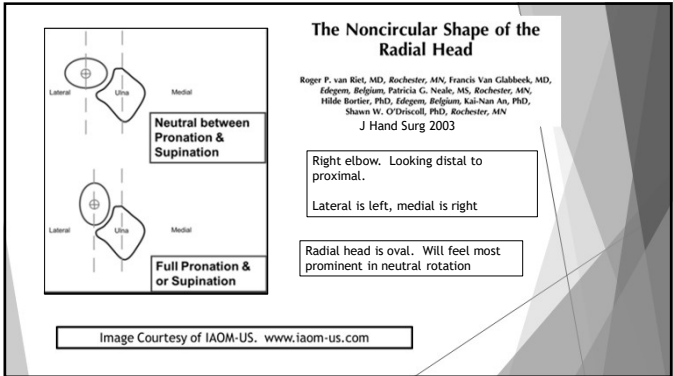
Lateral

Ulna

Medial

Neutral between Pronation & Supination

Lateral

Ulna

Medial

Full Pronation & or Supination

The Noncircular Shape of the Radial Head

Roger P. van Riet, MD, *Rochester, MN*, Francis Van Glabbeek, MD, *Edegem, Belgium*, Patricia G. Neale, MS, *Rochester, MN*, Hilde Bortier, PhD, *Edegem, Belgium*, Kai-Nan An, PhD, Shawn W. O'Driscoll, PhD, *Rochester, MN*

J Hand Surg 2003

Right elbow. Looking distal to proximal.

Lateral is left, medial is right

Radial head is oval. Will feel most prominent in neutral rotation

Image Courtesy of IAOM-US. www.iaom-us.com